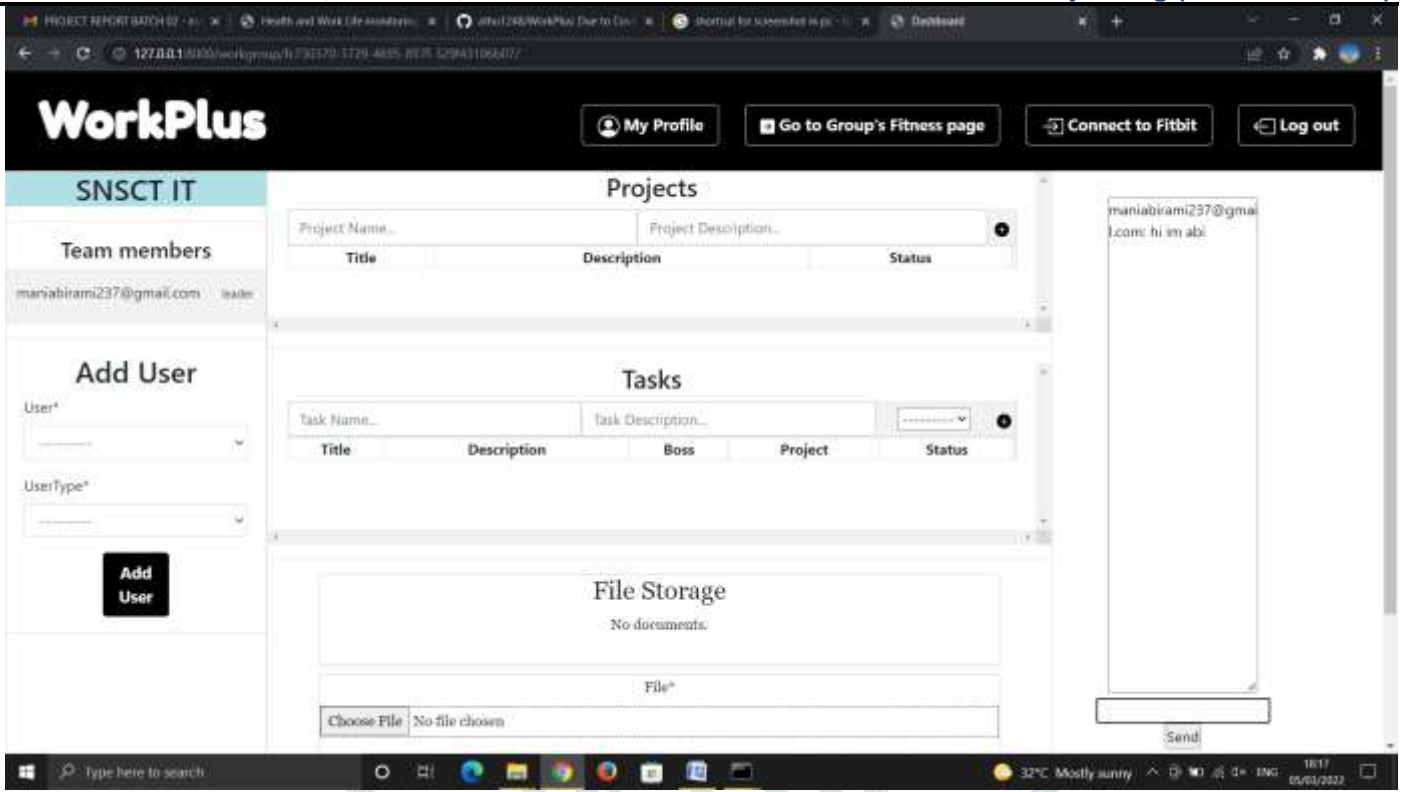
PROJECT REPORT BATCH 02 - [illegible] | Health and Work Life monitoring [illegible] | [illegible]/WorkPlus: Due to Co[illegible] | shortcut for screenshot in pc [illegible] | Dashboard

127.0.0.1:8000/workgroup/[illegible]

WorkPlus

My Profile

Go to Group's Fitness page

Connect to Fitbit

Log out

SNSCT IT

Team members

maniabirami237@gmail.com leader

Add User

User*

-----------

UserType*

-----------

Add User

Projects

Project Name...

Project Description...

| Title | Description | Status |
|---|---|---|

Tasks

Task Name...

Task Description...

-----------

| Title | Description | Boss | Project | Status |
|---|---|---|---|---|

File Storage

No documents.

File*

Choose File No file chosen

maniabirami237@gmail.com: hi im abi

Send

Type here to search

32°C Mostly sunny ENG 18:17 05/03/2022